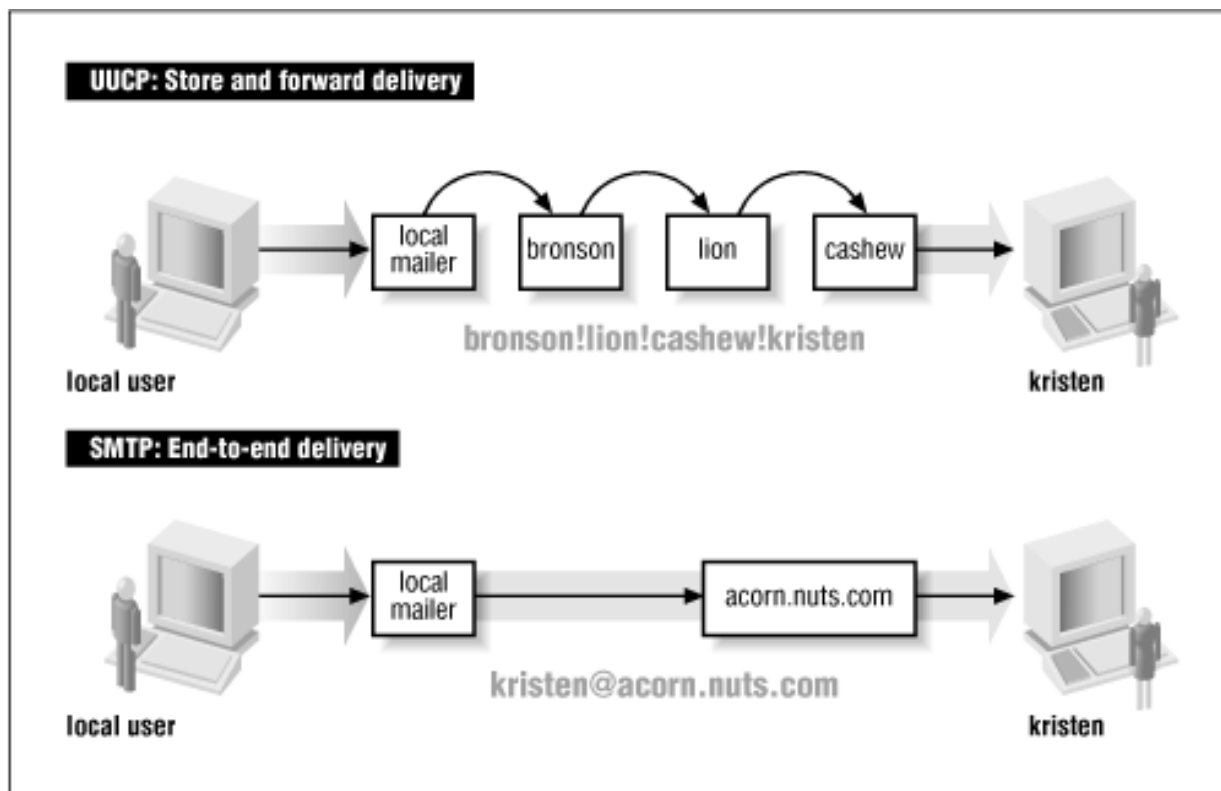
UUCP: Store and forward delivery

local mailer

bronson

lion

cashew

bronson!lion!cashew!kristen

local user

kristen

SMTP: End-to-end delivery

local mailer

acorn.nuts.com

kristen@acorn.nuts.com

local user

kristen